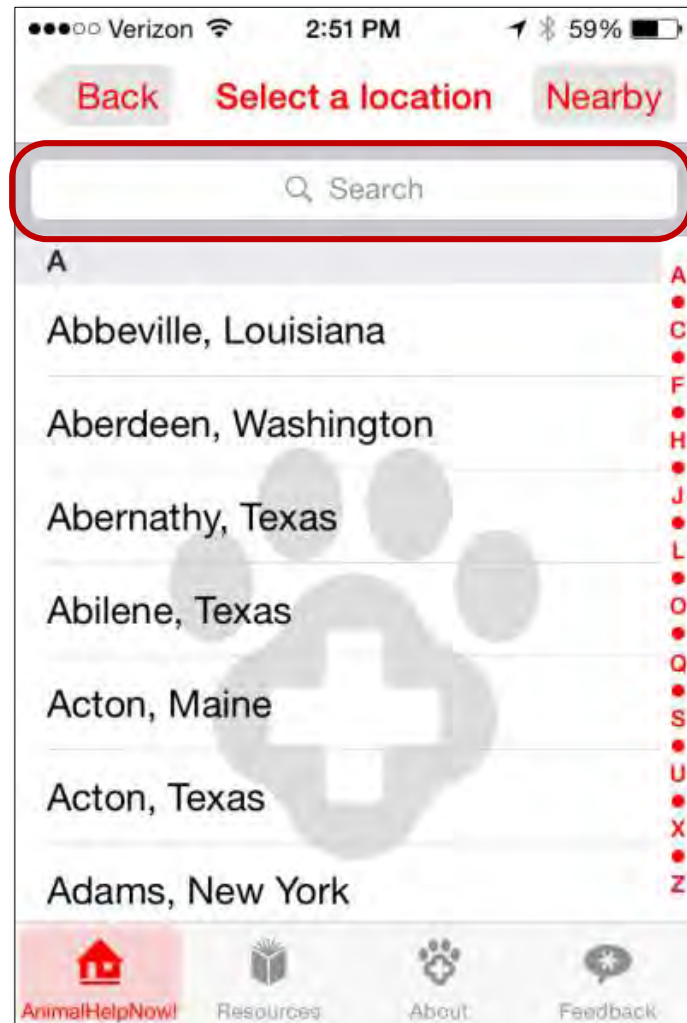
●●●○○ Verizon 2:51 PM 59%

Back Select a location Nearby

Search

A

Abbeville, Louisiana

Aberdeen, Washington

Abernathy, Texas

Abilene, Texas

Acton, Maine

Acton, Texas

Adams, New York

A • C • F • H • J • L • O • Q • S • U • X • Z

AnimalHelpNow! Resources About Feedback